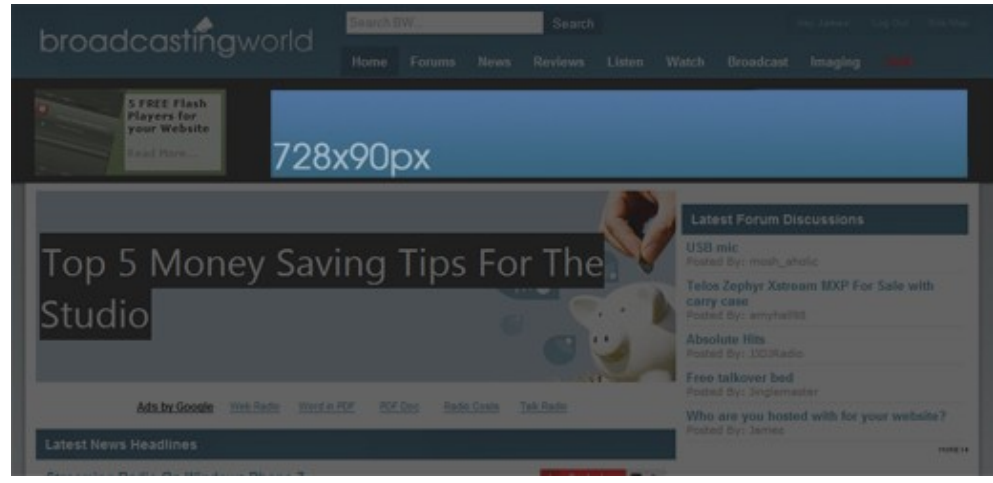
broadcastingworld

Search BW...

Search

Home Forums News Reviews Listen Watch Broadcast Imaging

5 FREE Flash Players for your Website

Read More...

728x90px

Top 5 Money Saving Tips For The Studio

Latest Forum Discussions

USB mic
Posted By: mosh_aholic

Telos Zephyr Xstream MXP For Sale with carry case
Posted By: amyhalfill

Absolute Hits
Posted By: 33Radio

Free talkover bed
Posted By: Jinglemaster

Who are you hosted with for your website?
Posted By: James

more »

Ads by Google Web Radio Word in PDF PDF Doc Radio Crate Talk Radio

Latest News Headlines

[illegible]